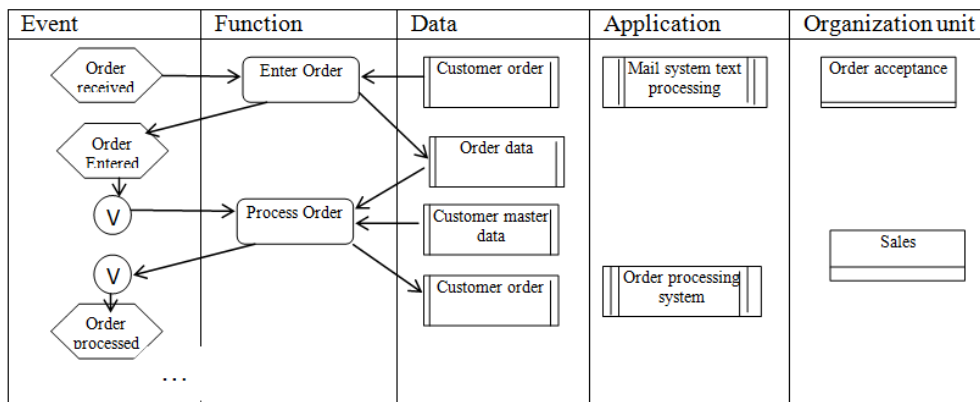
| Event | Function | Data | Application | Organization unit |
|---|---|---|---|---|

Order received

Enter Order

Customer order

Mail system text processing

Order acceptance

Order Entered

Order data

V

Process Order

Customer master data

Sales

V

Customer order

Order processing system

Order processed

...